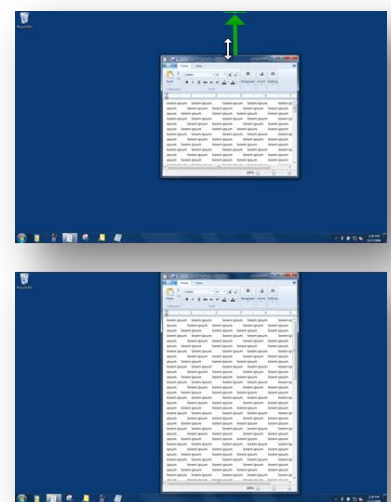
Recycle Bin

Home View

Calibri 11

Paste

Paragraph Insert Editing

lorem ipsum lorem ipsum lorem ipsum lorem ipsum lorem ipsum

lorem ipsum lorem ipsum lorem ipsum lorem ipsum lorem ipsum

lorem ipsum lorem ipsum lorem ipsum lorem ipsum lorem ipsum

lorem ipsum lorem ipsum lorem ipsum lorem ipsum lorem ipsum

lorem ipsum lorem ipsum lorem ipsum lorem ipsum lorem ipsum

100%

Recycle Bin

Home View

lorem ipsum lorem ipsum lorem ipsum lorem ipsum lorem ipsum

lorem ipsum lorem ipsum lorem ipsum lorem ipsum lorem ipsum

lorem ipsum lorem ipsum lorem ipsum lorem ipsum lorem ipsum

lorem ipsum lorem ipsum lorem ipsum lorem ipsum lorem ipsum

lorem ipsum lorem ipsum lorem ipsum lorem ipsum lorem ipsum

100%